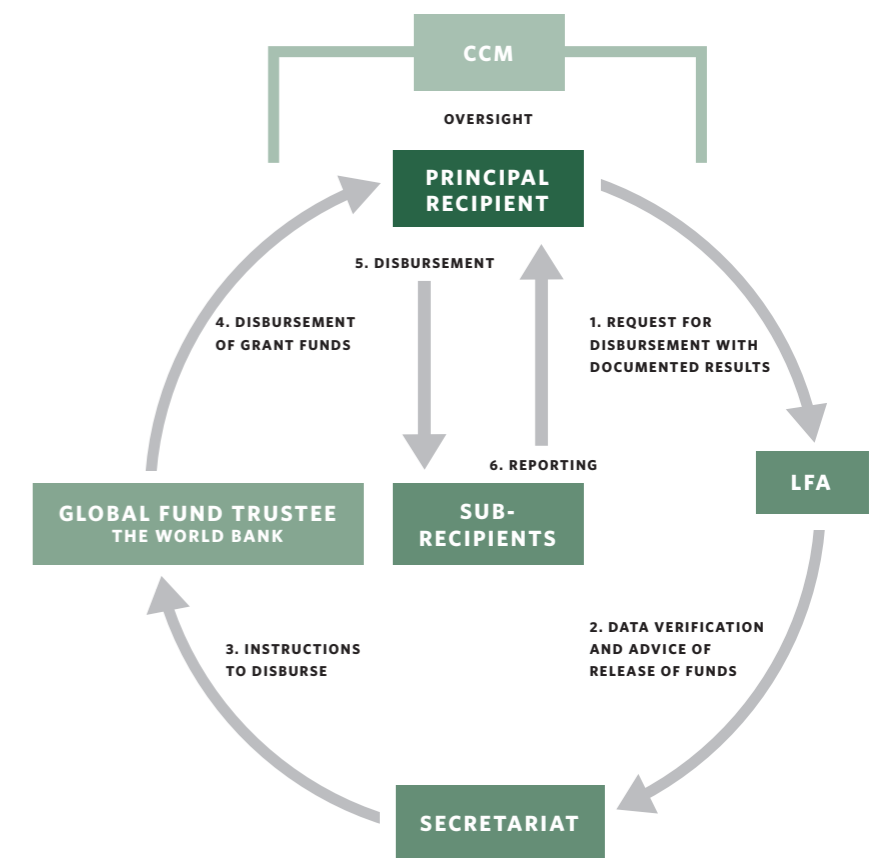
CCM

OVERSIGHT

PRINCIPAL RECIPIENT

5. DISBURSEMENT

4. DISBURSEMENT OF GRANT FUNDS

1. REQUEST FOR DISBURSEMENT WITH DOCUMENTED RESULTS

6. REPORTING

LFA

GLOBAL FUND TRUSTEE
THE WORLD BANK

SUB-RECIPIENTS

3. INSTRUCTIONS TO DISBURSE

2. DATA VERIFICATION AND ADVICE OF RELEASE OF FUNDS

SECRETARIAT